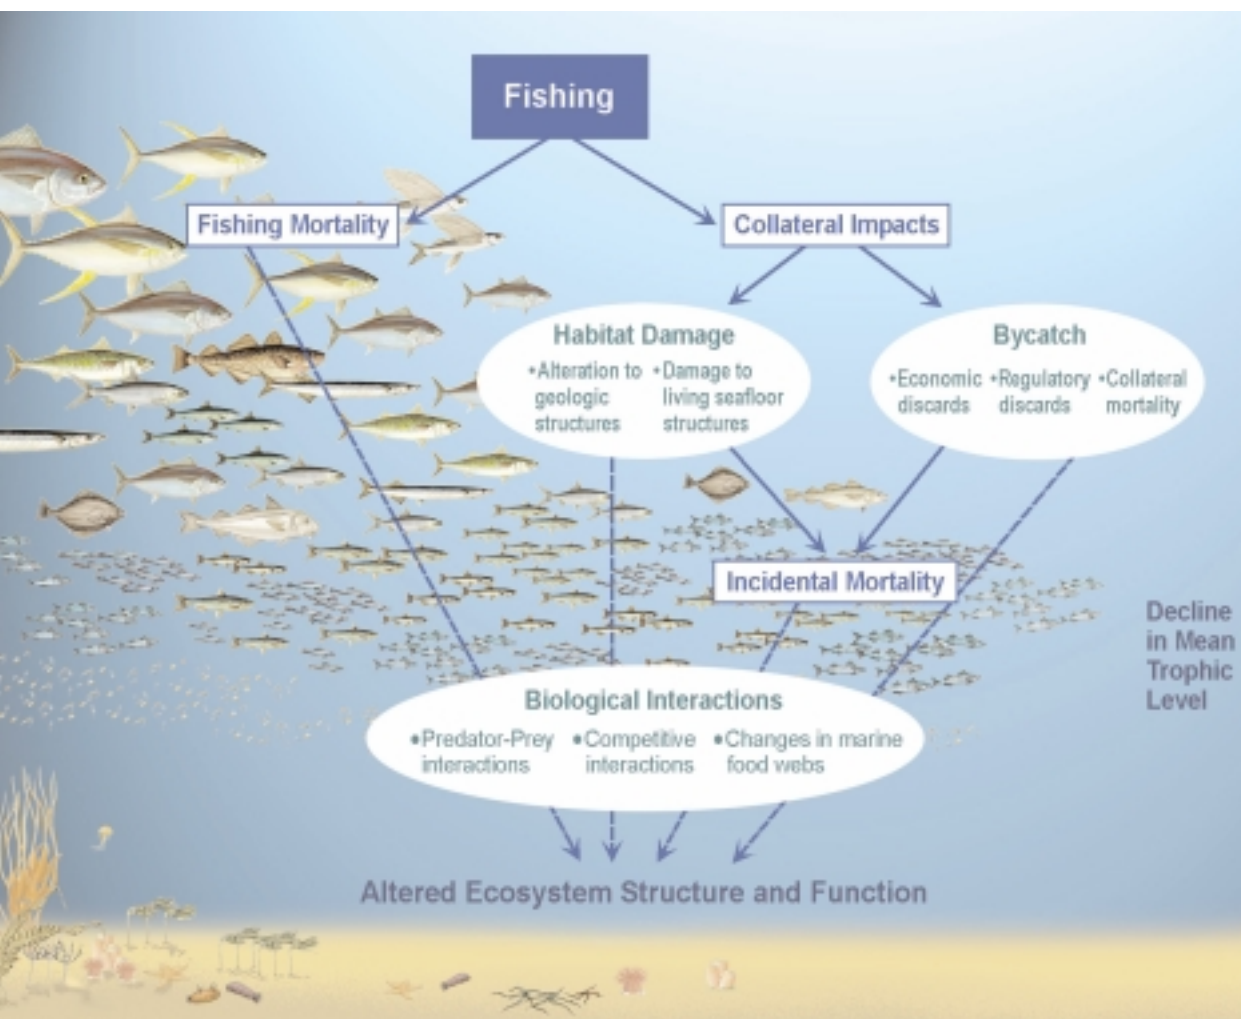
Fishing

Fishing Mortality

Collateral Impacts

Habitat Damage
•Alteration to geologic structures
•Damage to living seafloor structures

Bycatch
•Economic discards
•Regulatory discards
•Collateral mortality

Incidental Mortality

Decline in Mean Trophic Level

Biological Interactions
•Predator-Prey interactions
•Competitive interactions
•Changes in marine food webs

Altered Ecosystem Structure and Function